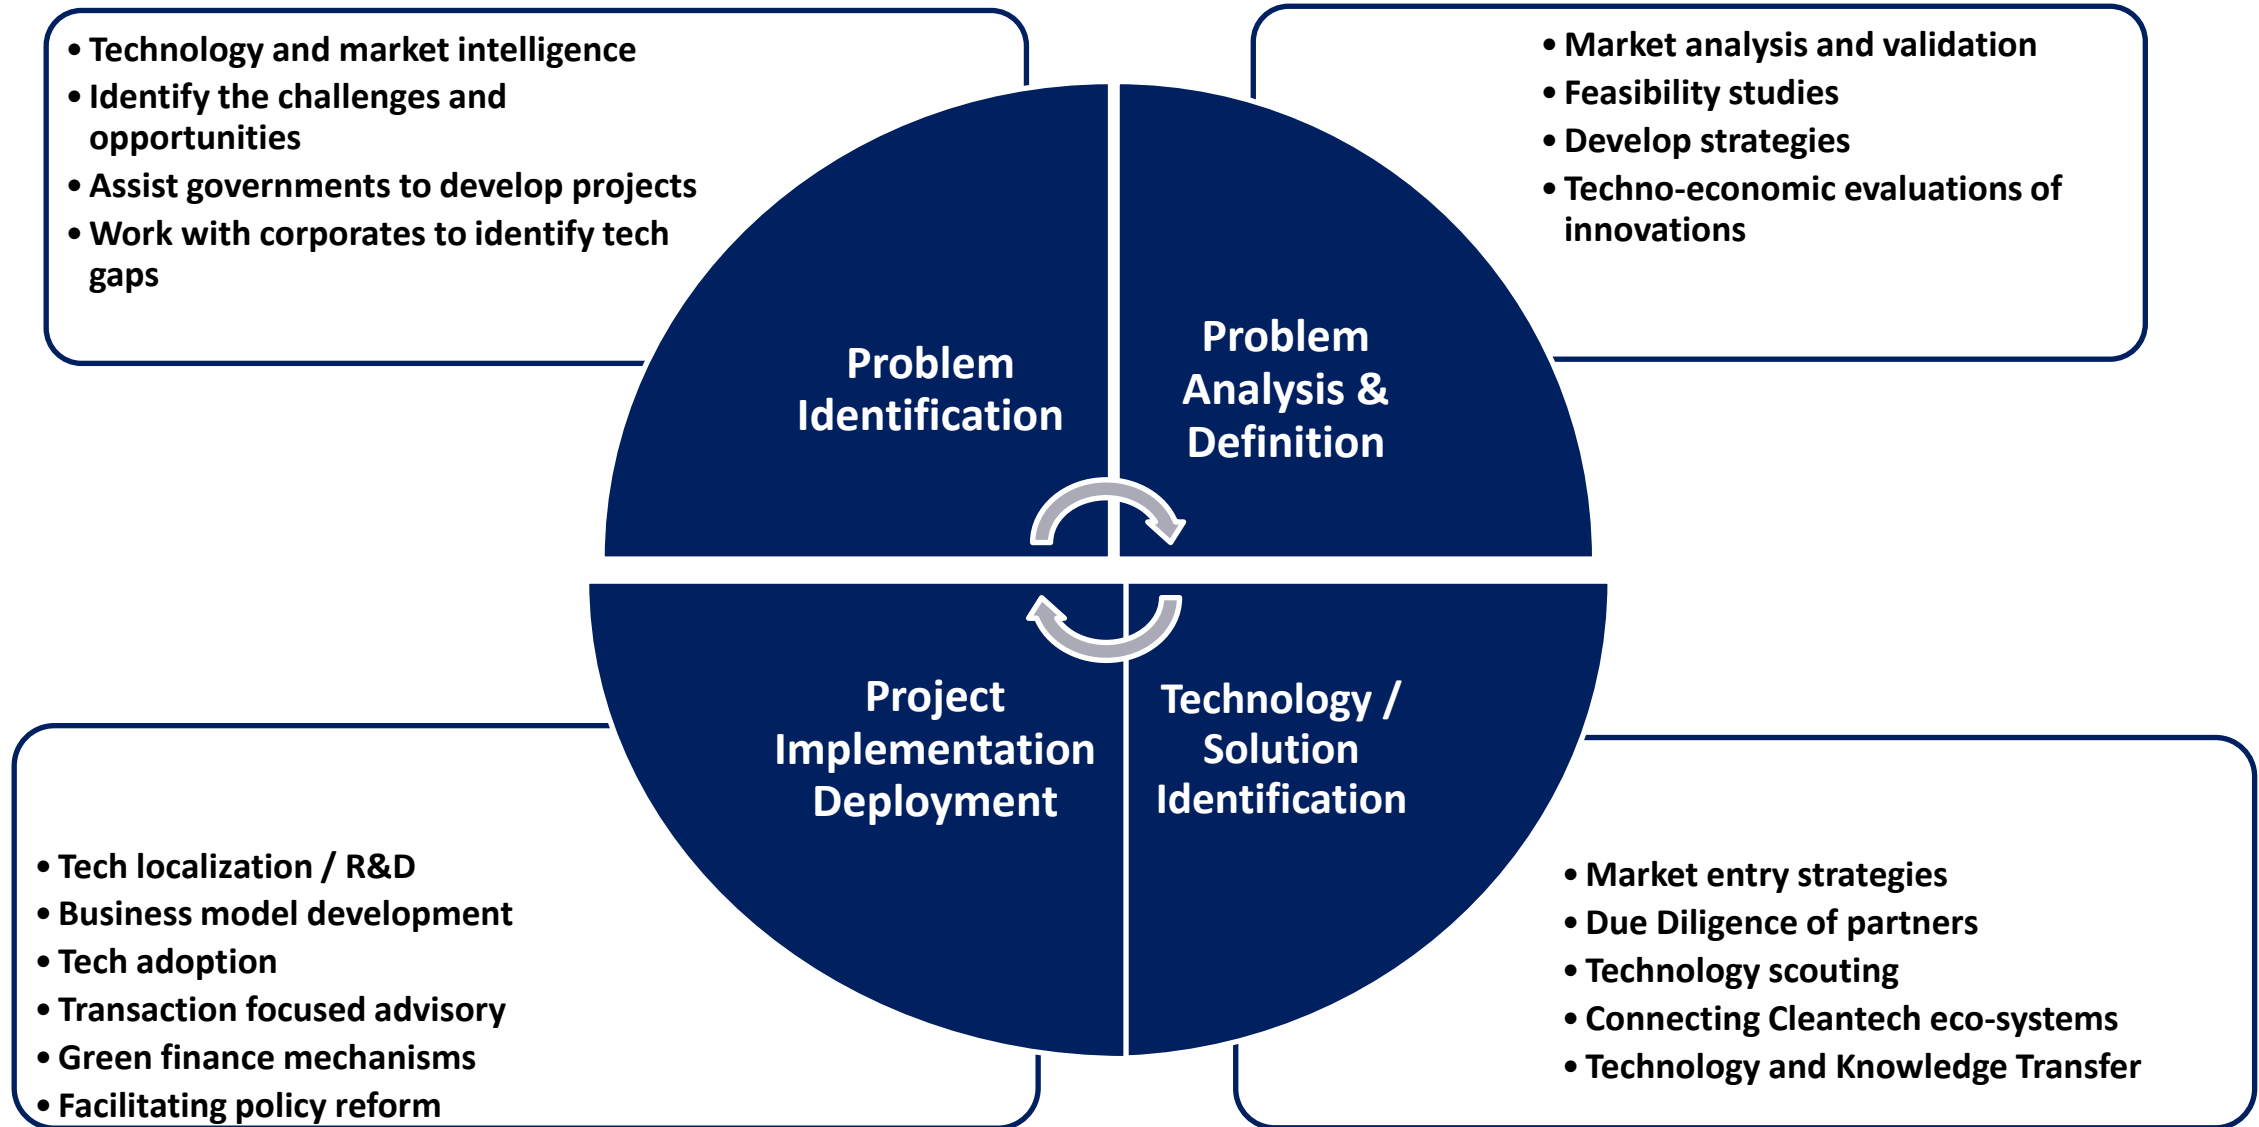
• Technology and market intelligence
• Identify the challenges and opportunities
• Assist governments to develop projects
• Work with corporates to identify tech gaps

• Market analysis and validation
• Feasibility studies
• Develop strategies
• Techno-economic evaluations of innovations

Problem Identification

Problem Analysis & Definition

Project Implementation Deployment

Technology / Solution Identification

• Tech localization / R&D
• Business model development
• Tech adoption
• Transaction focused advisory
• Green finance mechanisms
• Facilitating policy reform

• Market entry strategies
• Due Diligence of partners
• Technology scouting
• Connecting Cleantech eco-systems
• Technology and Knowledge Transfer